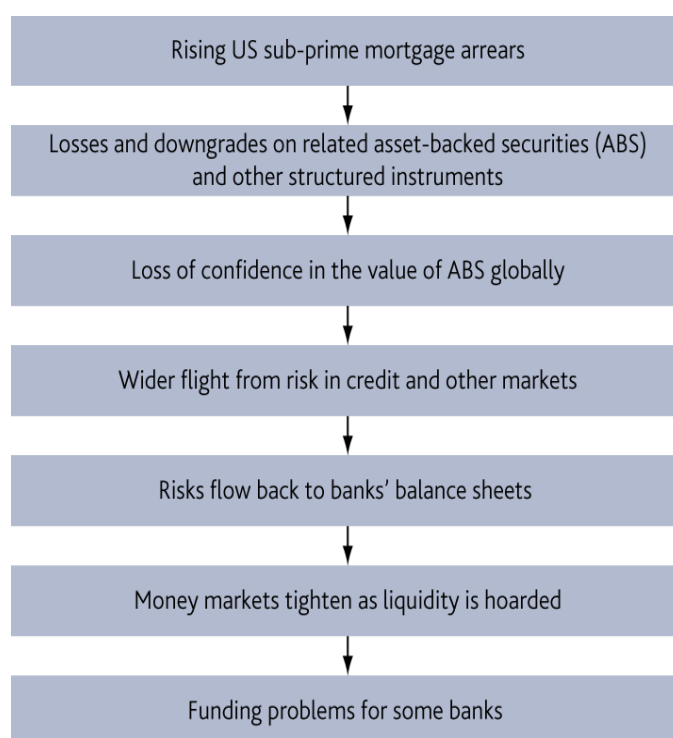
Rising US sub-prime mortgage arrears

Losses and downgrades on related asset-backed securities (ABS) and other structured instruments

Loss of confidence in the value of ABS globally

Wider flight from risk in credit and other markets

Risks flow back to banks' balance sheets

Money markets tighten as liquidity is hoarded

Funding problems for some banks